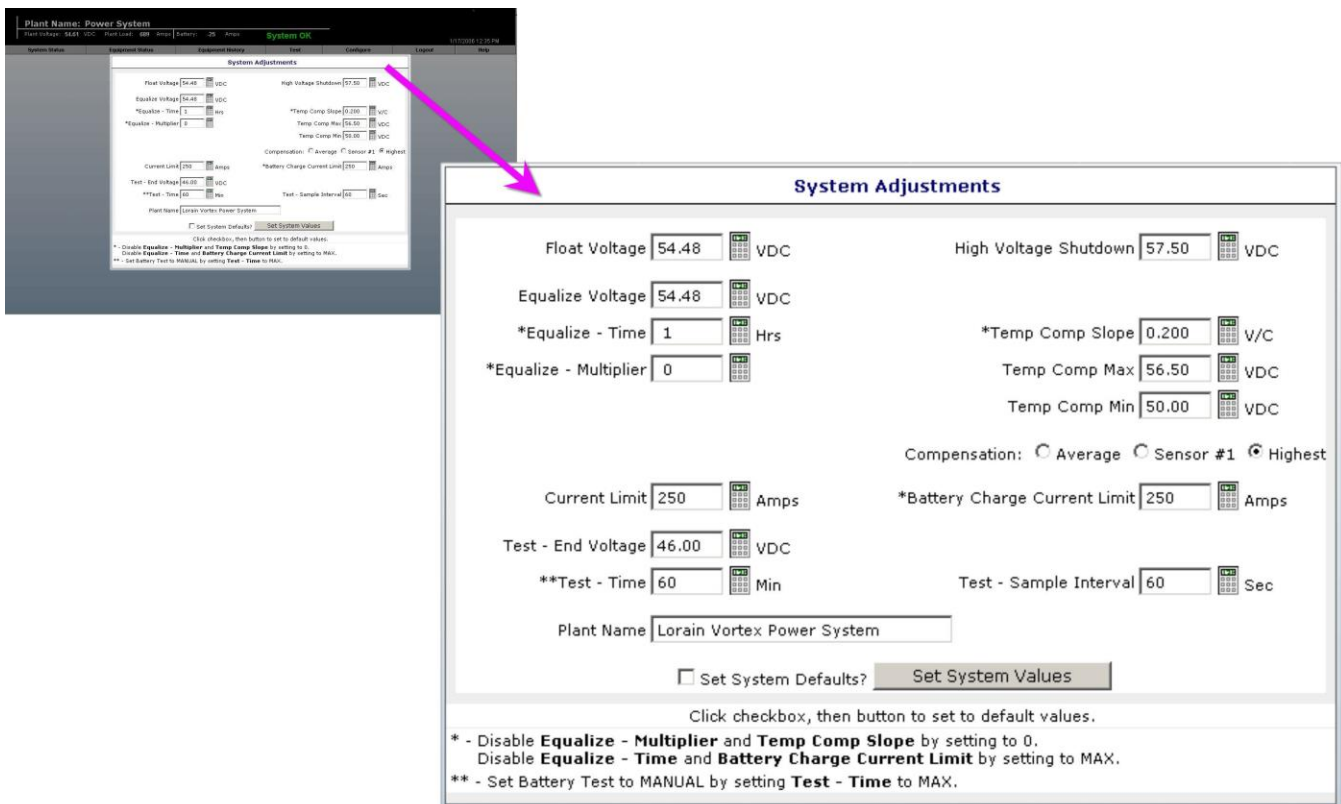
Plant Name: Power System

Plant Voltage: 54.61 VDC Plant Load: 689 Amps Battery: -25 Amps System OK

System Status Equipment Status Equipment History Test Configure Logout Help

System Adjustments

Float Voltage 54.48 VDC

High Voltage Shutdown 57.50 VDC

Equalize Voltage 54.48 VDC

*Equalize - Time 1 Hrs

*Temp Comp Slope 0.200 V/C

*Equalize - Multiplier 0

Temp Comp Max 56.50 VDC

Temp Comp Min 50.00 VDC

Compensation: Average Sensor #1 Highest

Current Limit 250 Amps

*Battery Charge Current Limit 250 Amps

Test - End Voltage 46.00 VDC

**Test - Time 60 Min

Test - Sample Interval 60 Sec

Plant Name Lorain Vortex Power System

Set System Defaults? Set System Values

Click checkbox, then button to set to default values.

* - Disable **Equalize - Multiplier** and **Temp Comp Slope** by setting to 0.
Disable **Equalize - Time** and **Battery Charge Current Limit** by setting to MAX.

** - Set Battery Test to MANUAL by setting **Test - Time** to MAX.